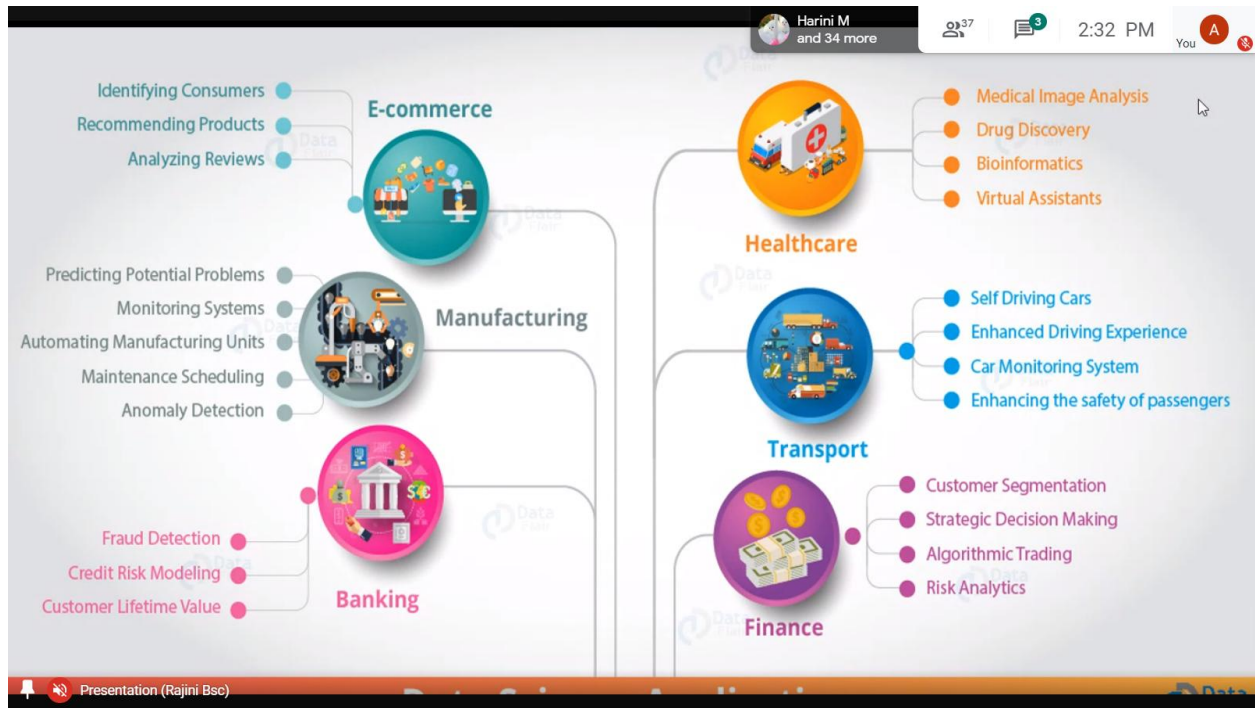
Harini M
and 34 more

37

3

2:32 PM

A

You

Identifying Consumers
Recommending Products
Analyzing Reviews

E-commerce

Predicting Potential Problems
Monitoring Systems
Automating Manufacturing Units
Maintenance Scheduling
Anomaly Detection

Manufacturing

Fraud Detection
Credit Risk Modeling
Customer Lifetime Value

Banking

Medical Image Analysis
Drug Discovery
Bioinformatics
Virtual Assistants

Healthcare

Self Driving Cars
Enhanced Driving Experience
Car Monitoring System
Enhancing the safety of passengers

Transport

Customer Segmentation
Strategic Decision Making
Algorithmic Trading
Risk Analytics

Finance

Presentation (Rajini Bsc)

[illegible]

Data